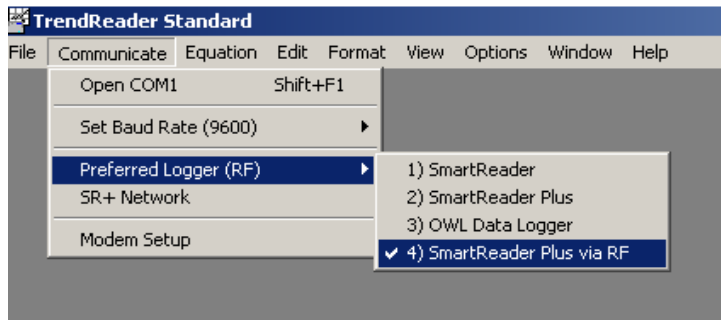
TrendReader Standard

File Communicate Equation Edit Format View Options Window Help

Open COM1 Shift+F1

Set Baud Rate (9600)

Preferred Logger (RF)

SR+ Network

Modem Setup

1) SmartReader

2) SmartReader Plus

3) OWL Data Logger

✔ 4) SmartReader Plus via RF